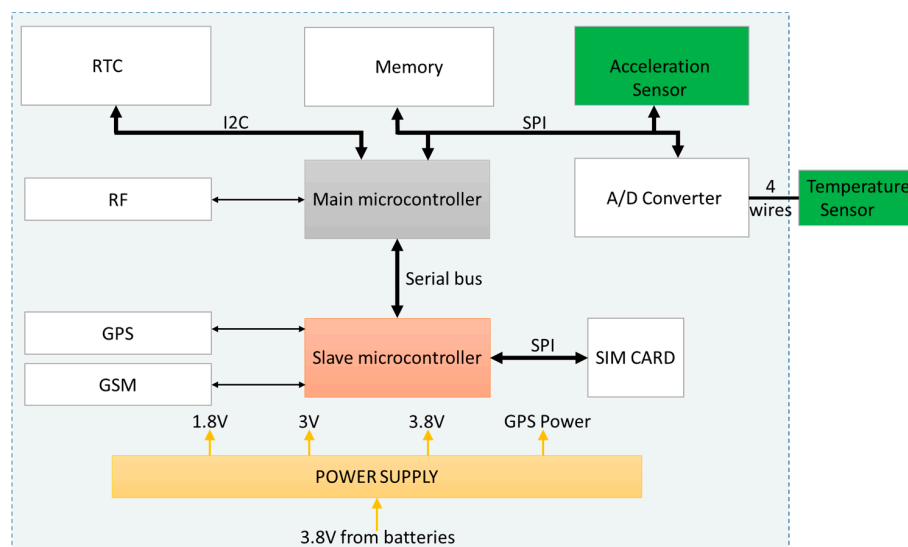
RTC

Memory

Acceleration Sensor

I2C

SPI

RF

Main microcontroller

A/D Converter

4 wires

Temperature Sensor

Serial bus

GPS

Slave microcontroller

SPI

SIM CARD

GSM

1.8V

3V

3.8V

GPS Power

POWER SUPPLY

3.8V from batteries